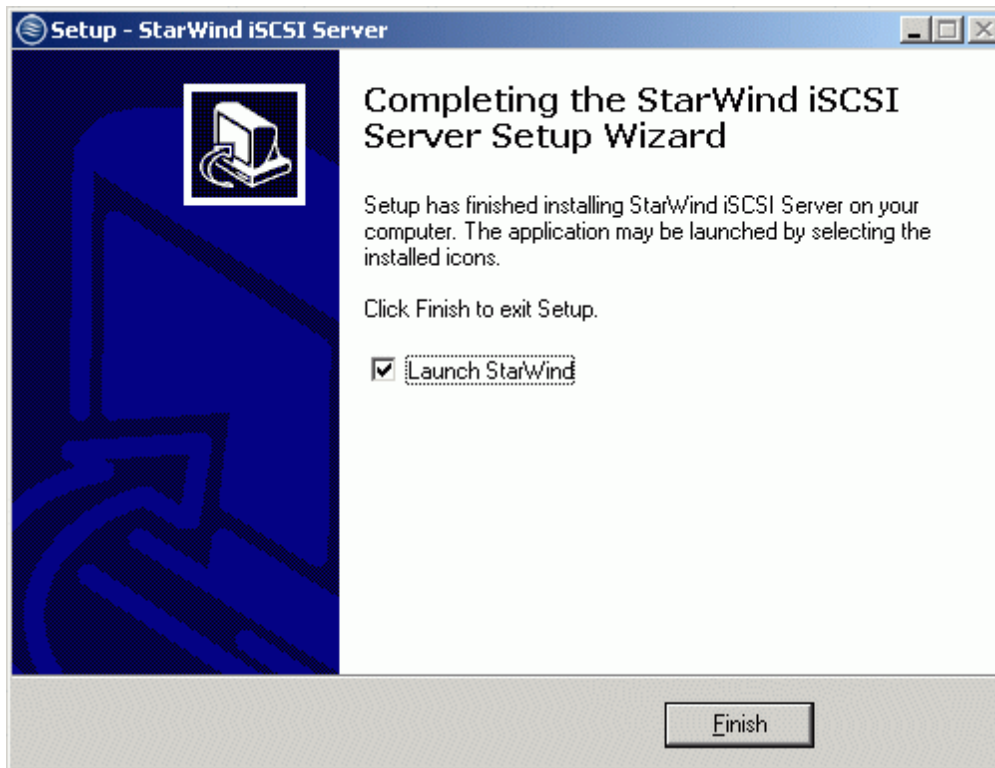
Setup - StarWind iSCSI Server

Completing the StarWind iSCSI Server Setup Wizard

Setup has finished installing StarWind iSCSI Server on your computer. The application may be launched by selecting the installed icons.

Click Finish to exit Setup.

☑ Launch StarWind

Finish